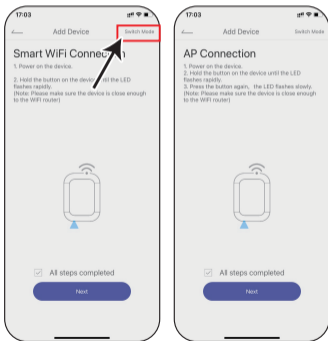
17:03

Add Device

Switch Mode

Smart WiFi Conne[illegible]n

1. Power on the device.

2. Hold the button on the devic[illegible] until the LED flashes rapidly.

(Note: Please make sure the device is close enough to the WiFi router)

All steps completed

Next

17:03

Add Device

Switch Mode

AP Connection

1. Power on the device.
2. Hold the button on the device until the LED flashes rapidly.
3. Press the button again, the LED flashes slowly.
(Note: Please make sure the device is close enough to the WiFi router)

All steps completed

Next